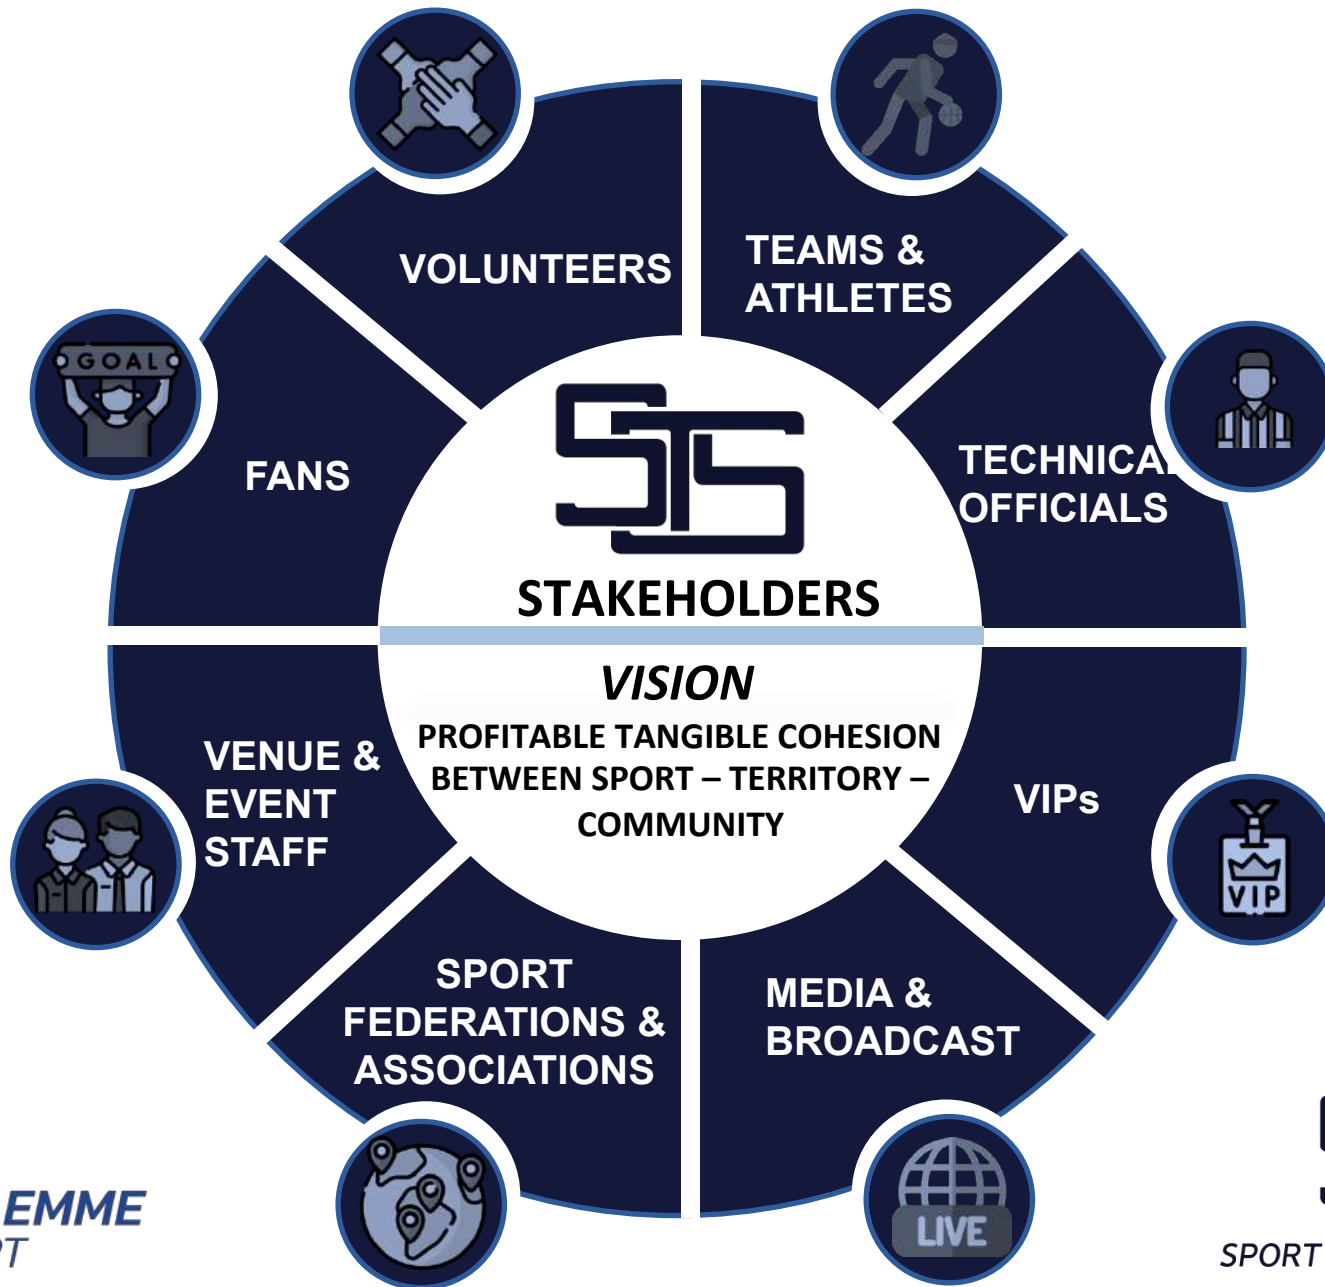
VOLUNTEERS

TEAMS & ATHLETES

GOAL

FANS

STAKEHOLDERS

TECHNICA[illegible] OFFICIALS

VISION

PROFITABLE TANGIBLE COHESION BETWEEN SPORT – TERRITORY – COMMUNITY

VENUE & EVENT STAFF

VIPs

VIP

SPORT FEDERATIONS & ASSOCIATIONS

MEDIA & BROADCAST

LIVE

EMME
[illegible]T

SPORT